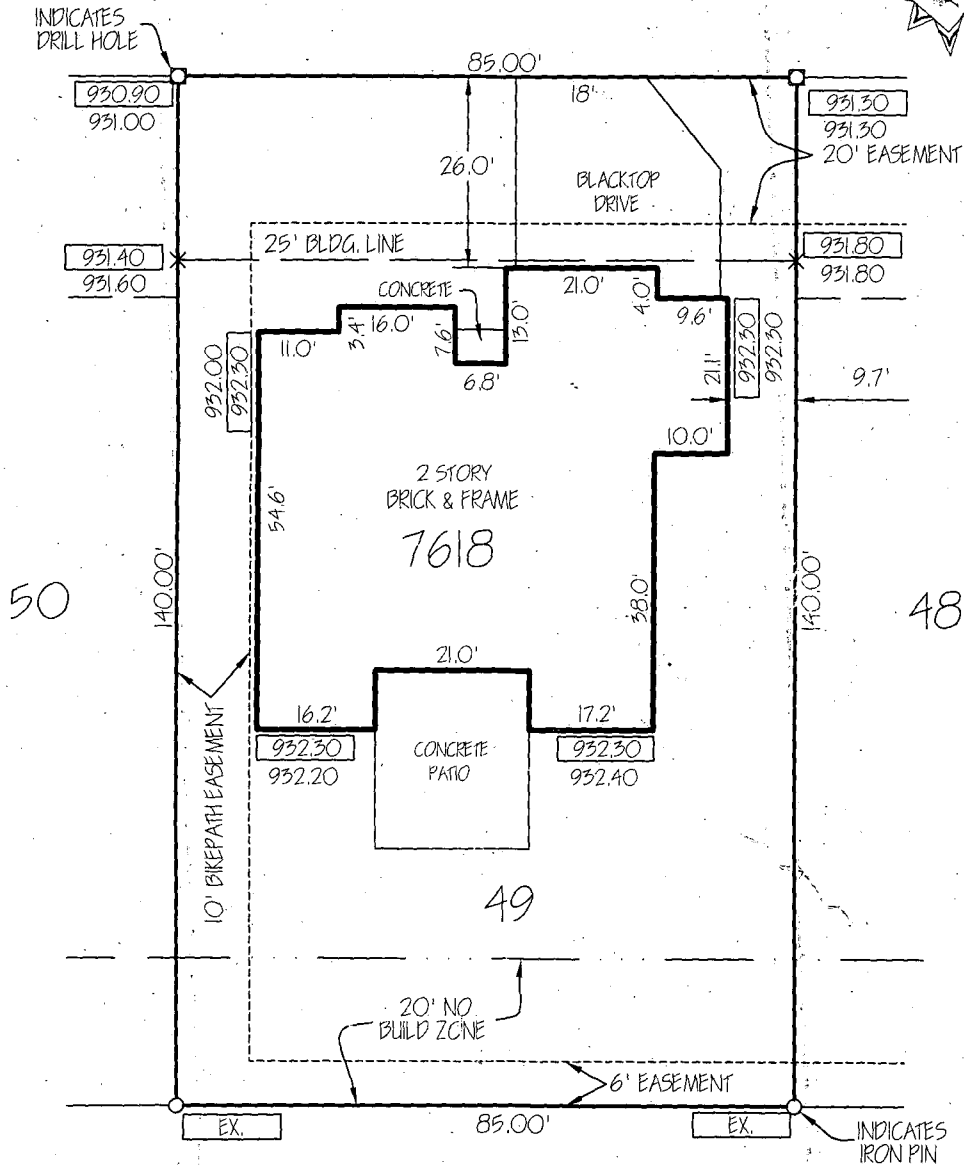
INDICATES DRILL HOLE

85.00'

930.90
931.00

931.30
931.30
20' EASEMENT

18'

26.0'

BLACKTOP DRIVE

25' BLDG. LINE

931.40
931.60

931.80
931.80

CONCRETE

21.0'

4.0'

9.6'

16.0'

3.4'

11.0'

7.6'

13.0'

6.8'

932.50
932.50

21.1'

9.7'

932.00
932.30

10.0'

2 STORY BRICK & FRAME

7618

54.6'

50

140.00'

38.0'

140.00'

48

21.0'

10' BIKEPATH EASEMENT

16.2'

17.2'

932.30
932.20

CONCRETE PATIO

932.30
932.40

49

20' NO BUILD ZONE

6' EASEMENT

EX.

85.00'

EX.

INDICATES IRON PIN